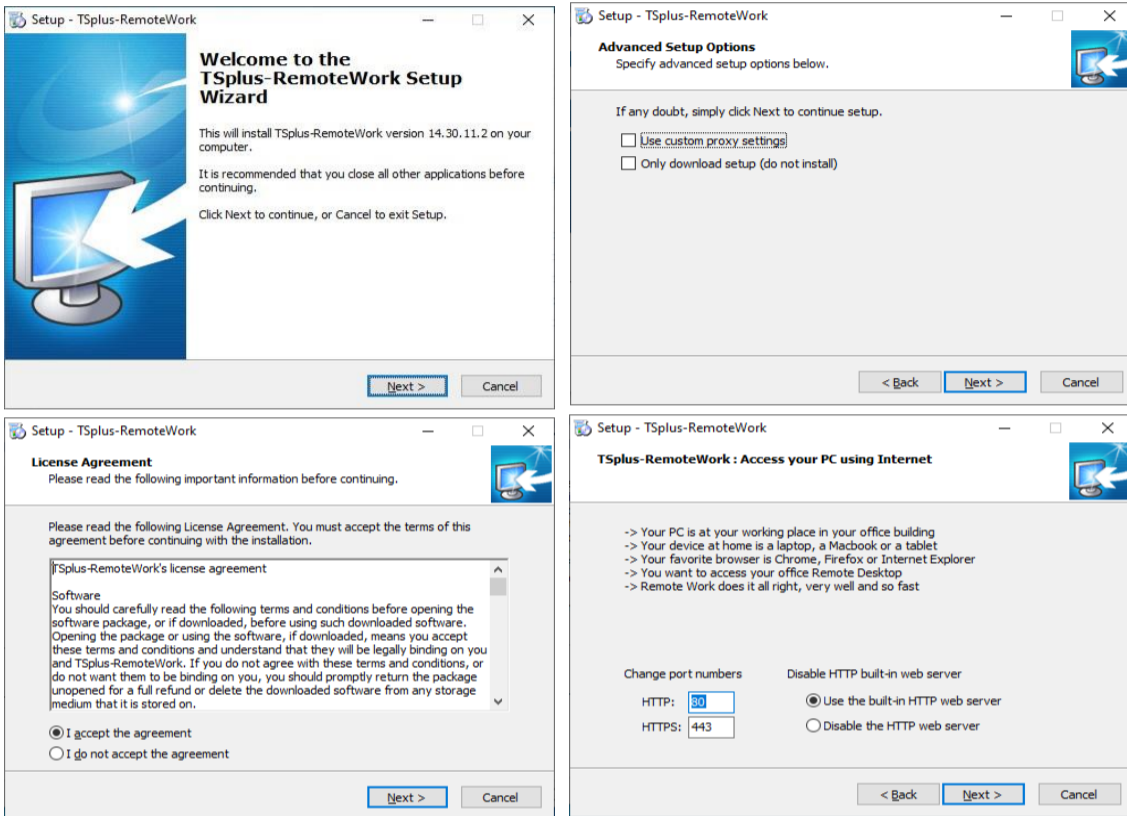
Setup - TSplus-RemoteWork

Welcome to the TSplus-RemoteWork Setup Wizard

This will install TSplus-RemoteWork version 14.30.11.2 on your computer.

It is recommended that you close all other applications before continuing.

Click Next to continue, or Cancel to exit Setup.

Next >
Cancel

Setup - TSplus-RemoteWork

Advanced Setup Options
Specify advanced setup options below.

If any doubt, simply click Next to continue setup.

Use custom proxy settings
Only download setup (do not install)

< Back
Next >
Cancel

Setup - TSplus-RemoteWork

License Agreement
Please read the following important information before continuing.

Please read the following License Agreement. You must accept the terms of this agreement before continuing with the installation.

TSplus-RemoteWork's license agreement

Software
You should carefully read the following terms and conditions before opening the software package, or if downloaded, before using such downloaded software. Opening the package or using the software, if downloaded, means you accept these terms and conditions and understand that they will be legally binding on you and TSplus-RemoteWork. If you do not agree with these terms and conditions, or do not want them to be binding on you, you should promptly return the package unopened for a full refund or delete the downloaded software from any storage medium that it is stored on.

I accept the agreement
I do not accept the agreement

Next >
Cancel

Setup - TSplus-RemoteWork

TSplus-RemoteWork : Access your PC using Internet

-> Your PC is at your working place in your office building
-> Your device at home is a laptop, a Macbook or a tablet
-> Your favorite browser is Chrome, Firefox or Internet Explorer
-> You want to access your office Remote Desktop
-> Remote Work does it all right, very well and so fast

Change port numbers
HTTP: 80
HTTPS: 443

Disable HTTP built-in web server
Use the built-in HTTP web server
Disable the HTTP web server

< Back
Next >
Cancel